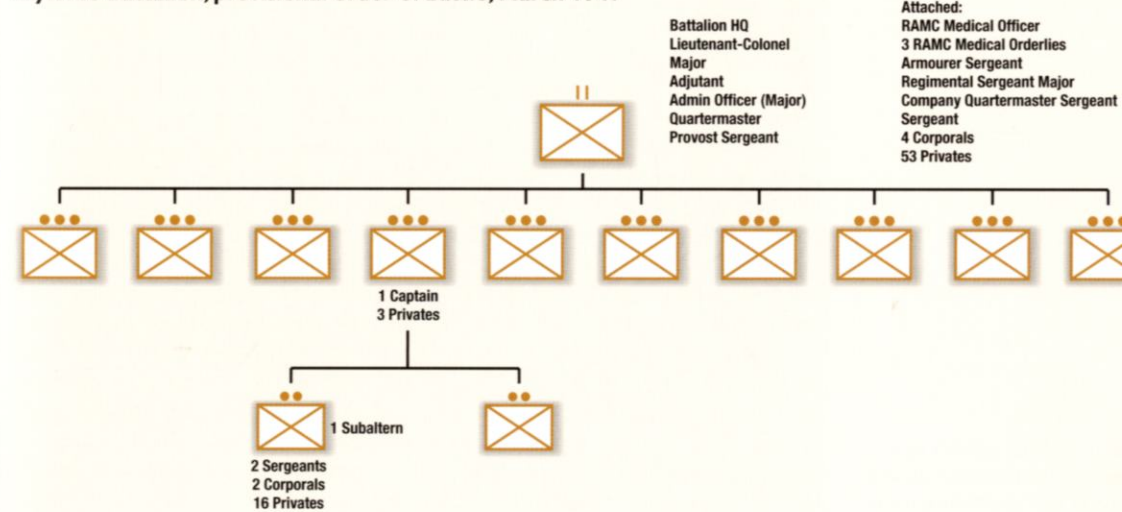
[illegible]

Battalion HQ
Lieutenant-Colonel
Major
Adjutant
Admin Officer (Major)
Quartermaster
Provost Sergeant

Attached:
RAMC Medical Officer
3 RAMC Medical Orderlies
Armourer Sergeant
Regimental Sergeant Major
Company Quartermaster Sergeant
Sergeant
4 Corporals
53 Privates

1 Captain
3 Privates

1 Subaltern
2 Sergeants
2 Corporals
16 Privates